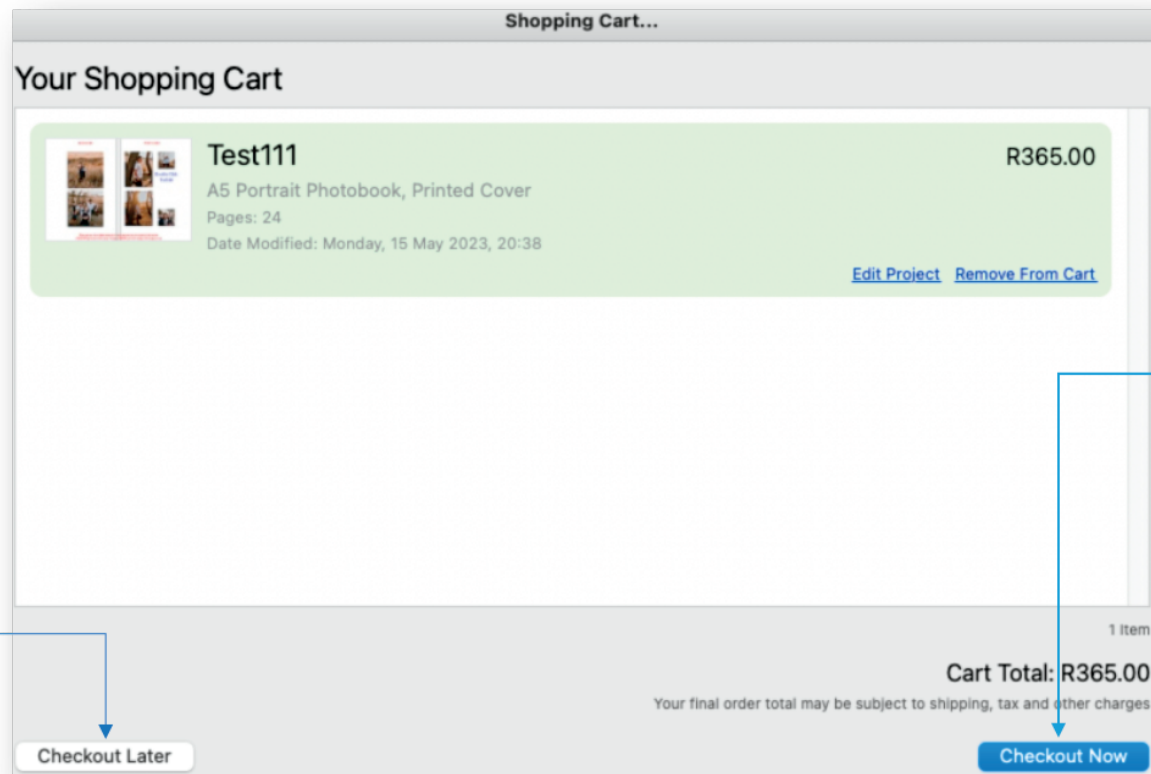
Shopping Cart...

Your Shopping Cart

Test111

R365.00

A5 Portrait Photobook, Printed Cover

Pages: 24

Date Modified: Monday, 15 May 2023, 20:38

Edit Project Remove From Cart

1 Item

Cart Total: R365.00

Your final order total may be subject to shipping, tax and other charges

Checkout Later

Checkout Now